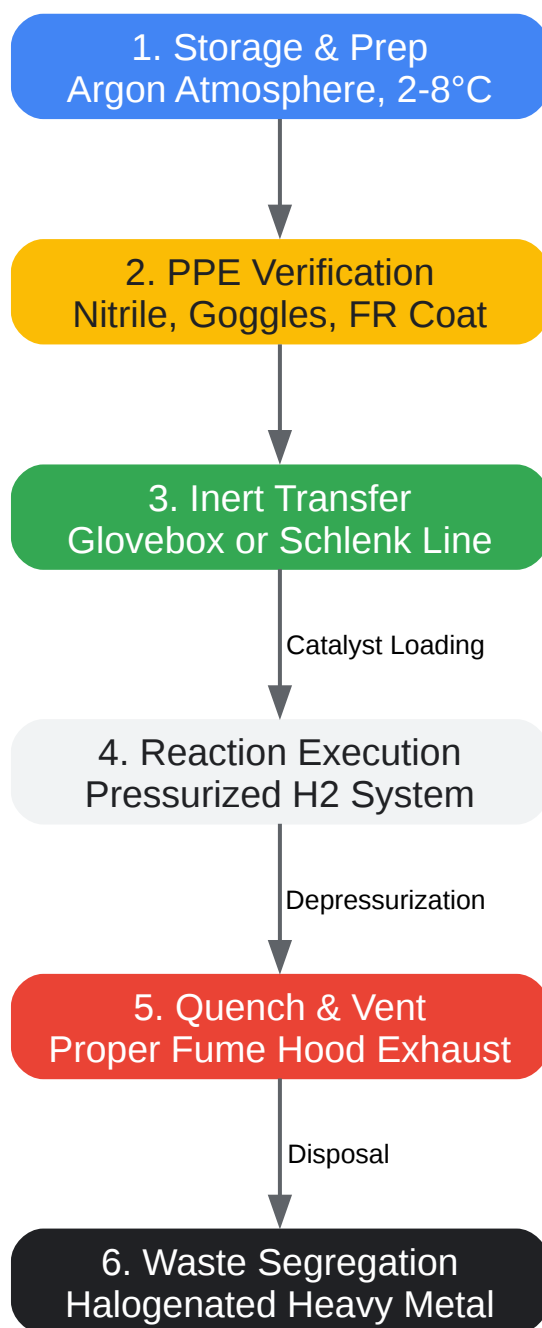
1. Storage & Prep
Argon Atmosphere, 2-8°C

2. PPE Verification
Nitrile, Goggles, FR Coat

3. Inert Transfer
Glovebox or Schlenk Line

Catalyst Loading

4. Reaction Execution
Pressurized H2 System

Depressurization

5. Quench & Vent
Proper Fume Hood Exhaust

Disposal

6. Waste Segregation
Halogenated Heavy Metal